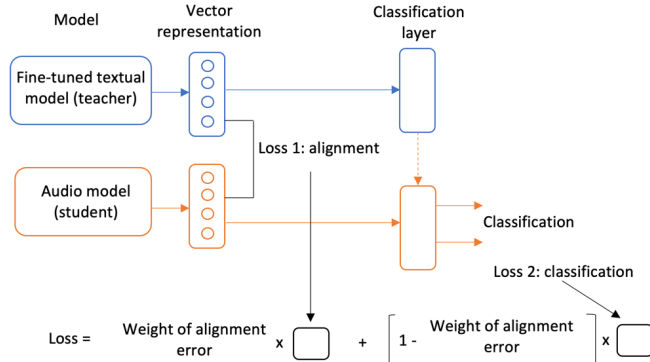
Model

Vector representation

Classification layer

Fine-tuned textual model (teacher)

Loss 1: alignment

Audio model (student)

Classification

Loss 2: classification

Loss = Weight of alignment error x + [ 1 - Weight of alignment error ] x